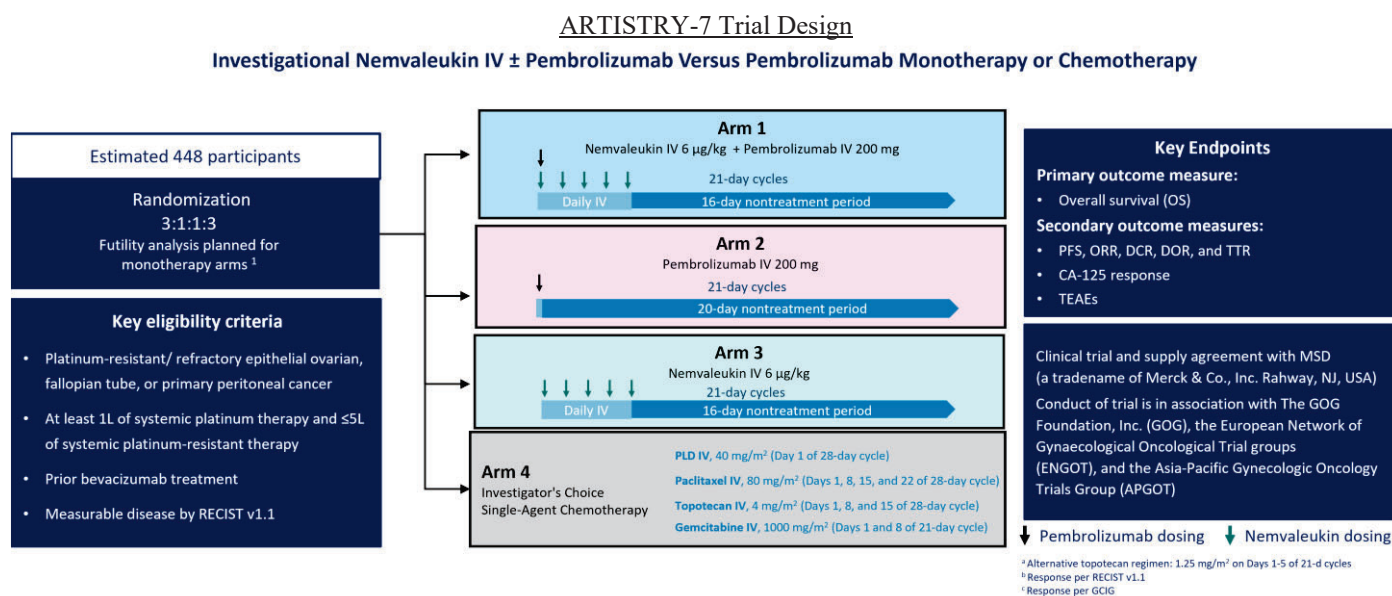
ARTISTRY-7 Trial Design

Investigational Nemvaleukin IV ± Pembrolizumab Versus Pembrolizumab Monotherapy or Chemotherapy

Estimated 448 participants

Randomization
3:1:1:3
Futility analysis planned for monotherapy arms $^1$

Key eligibility criteria

- Platinum-resistant/ refractory epithelial ovarian, fallopian tube, or primary peritoneal cancer
- At least 1L of systemic platinum therapy and ≤5L of systemic platinum-resistant therapy
- Prior bevacizumab treatment
- Measurable disease by RECIST v1.1

Arm 1
Nemvaleukin IV 6 µg/kg + Pembrolizumab IV 200 mg
21-day cycles
Daily IV
16-day nontreatment period

Arm 2
Pembrolizumab IV 200 mg
21-day cycles
20-day nontreatment period

Arm 3
Nemvaleukin IV 6 µg/kg
21-day cycles
Daily IV
16-day nontreatment period

Arm 4
Investigator's Choice Single-Agent Chemotherapy

PLD IV, 40 mg/m$^2$ (Day 1 of 28-day cycle)
Paclitaxel IV, 80 mg/m$^2$ (Days 1, 8, 15, and 22 of 28-day cycle)
Topotecan IV, 4 mg/m$^2$ (Days 1, 8, and 15 of 28-day cycle)
Gemcitabine IV, 1000 mg/m$^2$ (Days 1 and 8 of 21-day cycle)

Key Endpoints
Primary outcome measure:
- Overall survival (OS)
Secondary outcome measures:
- PFS, ORR, DCR, DOR, and TTR
- CA-125 response
- TEAEs

Clinical trial and supply agreement with MSD (a tradename of Merck & Co., Inc. Rahway, NJ, USA)
Conduct of trial is in association with The GOG Foundation, Inc. (GOG), the European Network of Gynaecological Oncological Trial groups (ENGOT), and the Asia-Pacific Gynecologic Oncology Trials Group (APGOT)

Pembrolizumab dosing Nemvaleukin dosing

$^a$ Alternative topotecan regimen: 1.25 mg/m$^2$ on Days 1-5 of 21-d cycles
$^b$ Response per RECIST v1.1
$^c$ Response per GCIG